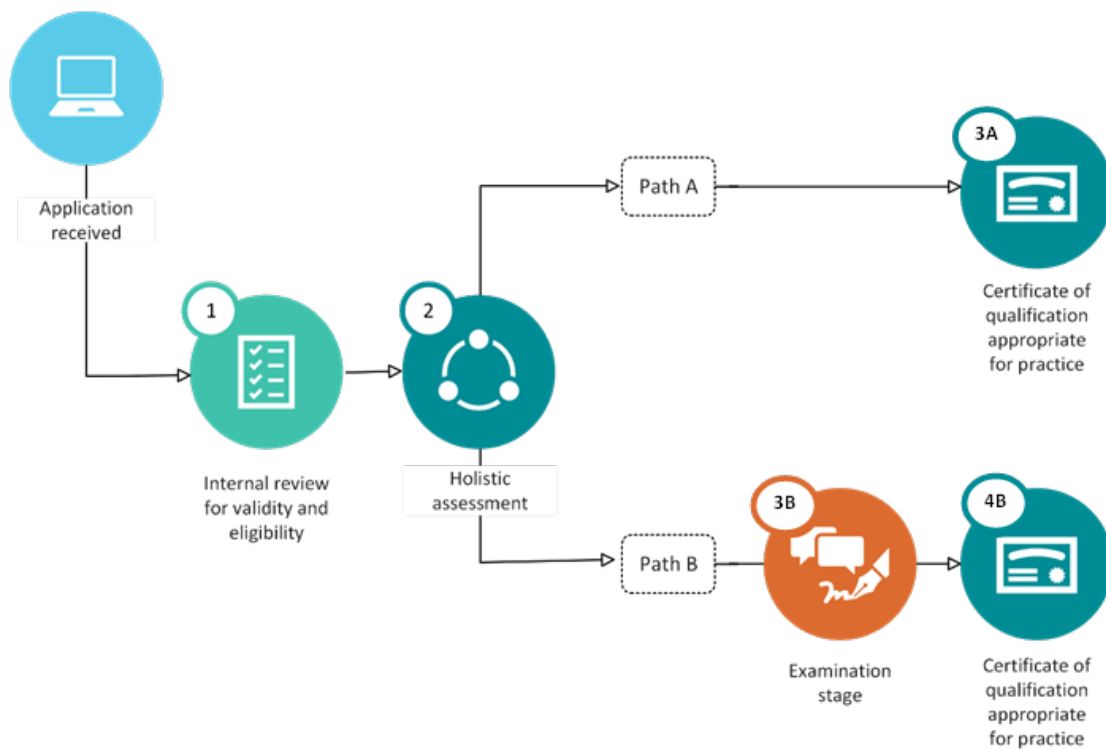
Application received

1

Internal review for validity and eligibility

2

Holistic assessment

Path A

3A

Certificate of qualification appropriate for practice

Path B

3B

Examination stage

4B

Certificate of qualification appropriate for practice